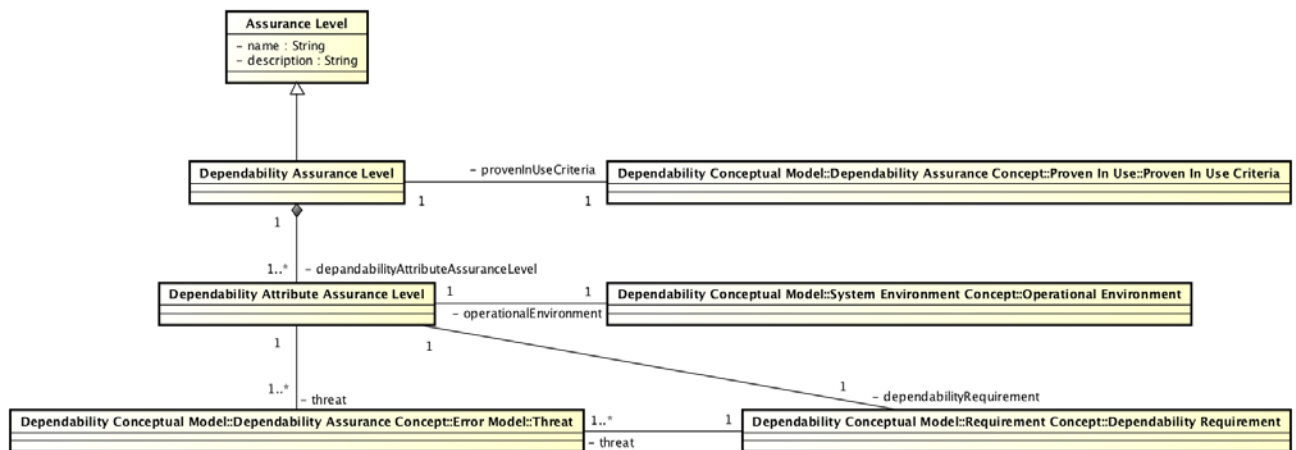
Assurance Level
- name : String
- description : String

Dependability Assurance Level

- provenInUseCriteria

1

1

Dependability Conceptual Model::Dependability Assurance Concept::Proven In Use::Proven In Use Criteria

1

1..*

- depandabilityAttributeAssuranceLevel

Dependability Attribute Assurance Level

1

1

- operationalEnvironment

Dependability Conceptual Model::System Environment Concept::Operational Environment

1

1

1..*

- threat

1

- dependabilityRequirement

Dependability Conceptual Model::Dependability Assurance Concept::Error Model::Threat

1..*

- threat

1

Dependability Conceptual Model::Requirement Concept::Dependability Requirement